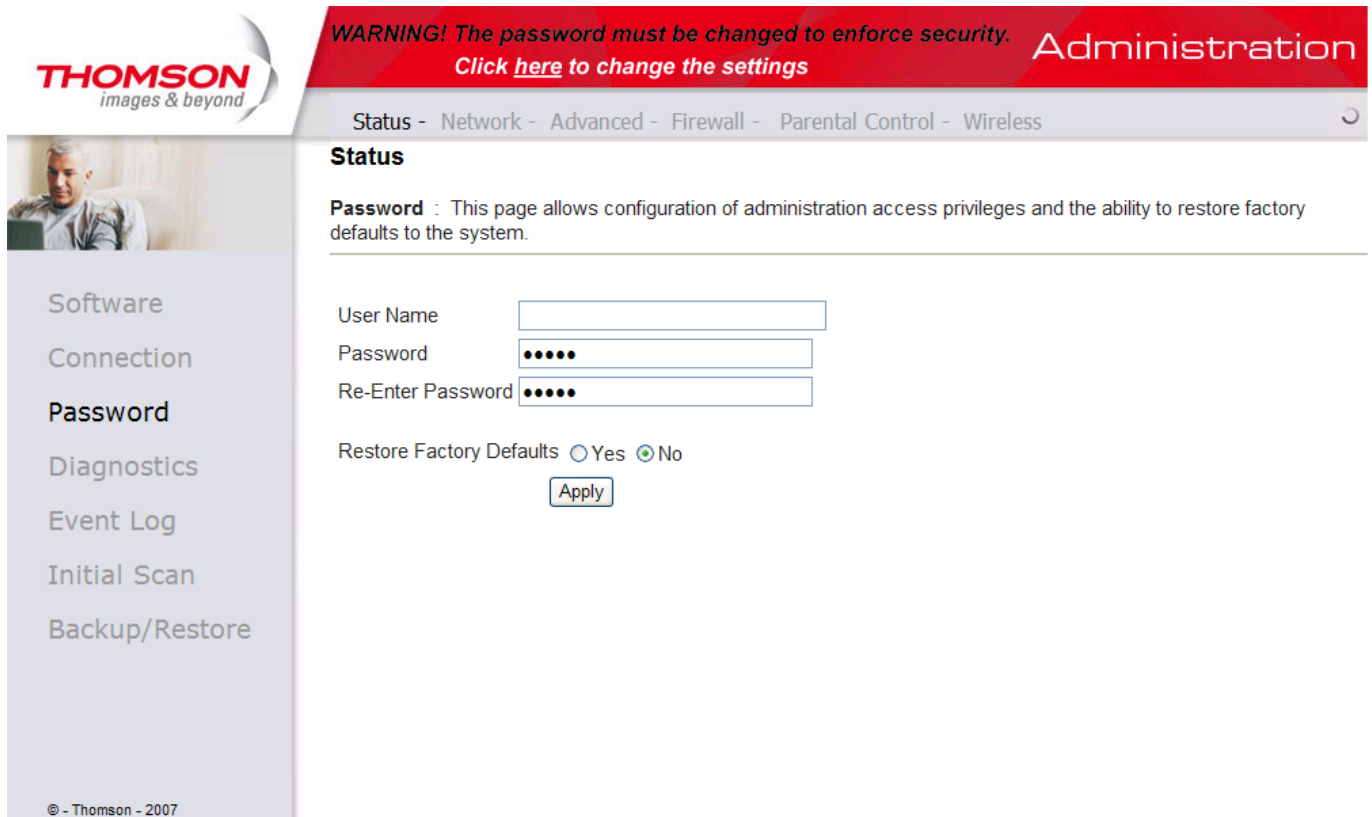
THOMSON
images & beyond

WARNING! The password must be changed to enforce security.
Click here to change the settings

Administration

Status - Network - Advanced - Firewall - Parental Control - Wireless

Software
Connection
Password
Diagnostics
Event Log
Initial Scan
Backup/Restore

Status

Password : This page allows configuration of administration access privileges and the ability to restore factory defaults to the system.

User Name
Password •••••
Re-Enter Password •••••

Restore Factory Defaults ○ Yes ⊙ No

Apply

© - Thomson - 2007